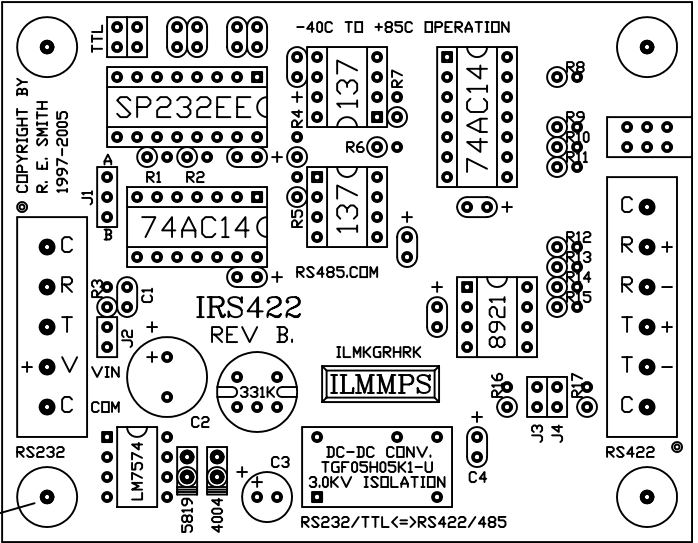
TTL

-40C TO +85C OPERATION

SP232EE

137

R4

R7

74AC14

R8

R9

R10

R11

R6

+

COPYRIGHT BY
R. E. SMITH
1997-2005

A

J1

B

R1

R2

74AC14

R5

137

+

C

R

T

+ V

C

R3

C1

J2

VIN

COM

RS232

+

IRS422
REV B.

331K

RS485.COM

ILMKGRHRK

ILMMPS

+

8921

R12

R13

R14

R15

R16

J3

J4

R17

C

R +

R –

T +

T –

C

RS422

C2

LM7574

5819

4004

+

C3

+

DC-DC CONV.
TGF05H05K1-U
3.0KV ISOLATION

+

C4

RS232/TTL<=>RS422/485